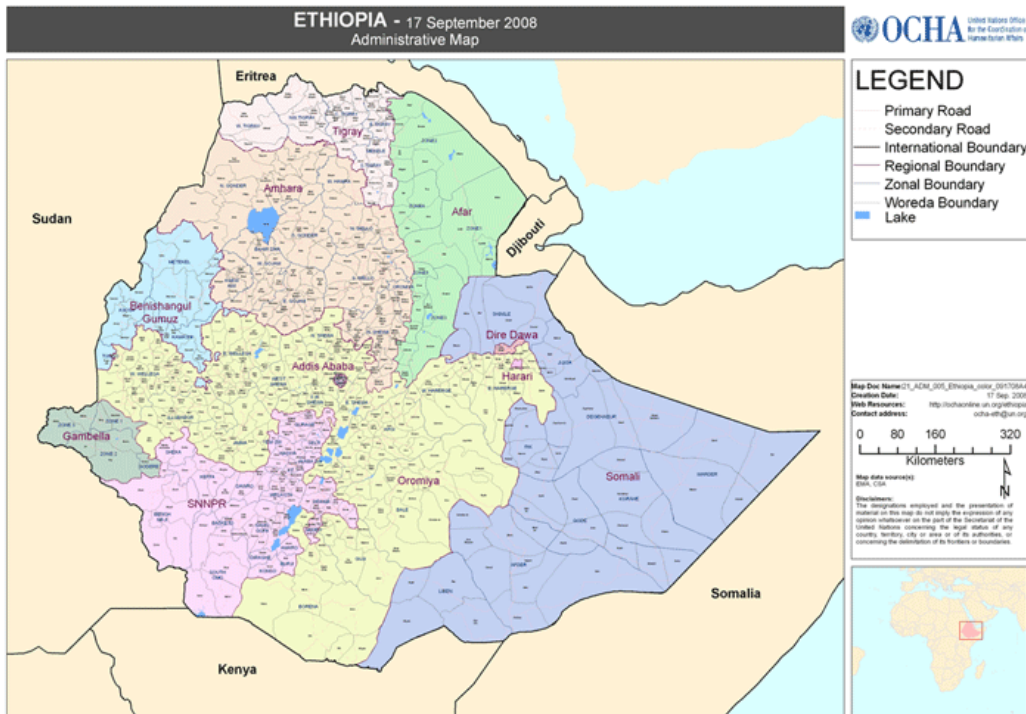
ETHIOPIA - 17 September 2008
Administrative Map

OCHA United Nations Office for the Coordination of Humanitarian Affairs

LEGEND
Primary Road
Secondary Road
International Boundary
Regional Boundary
Zonal Boundary
Woreda Boundary
Lake

Eritrea
Tigray
Amhara
Afar
Sudan
Djibouti
Benishangul Gumuz
Dire Dawa
Addis Ababa
Harari
Gambella
Oromiya
Somali
SNNPR
Somalia
Kenya

Map Doc Name: 21_ADM_005_Ethiopia_color_091708A4
Creation Date: 17 Sep. 2008
Web Resources: http://ochaonline.un.org/ethiopia
Contact address: ocha-eth@un.org

0 80 160 320
Kilometers
N

Map data source(s):
EMA, CSA

Disclaimers:
The designations employed and the presentation of material on this map do not imply the expression of any opinion whatsoever on the part of the Secretariat of the United Nations concerning the legal status of any country, territory, city or area or of its authorities, or concerning the delimitation of its frontiers or boundaries.